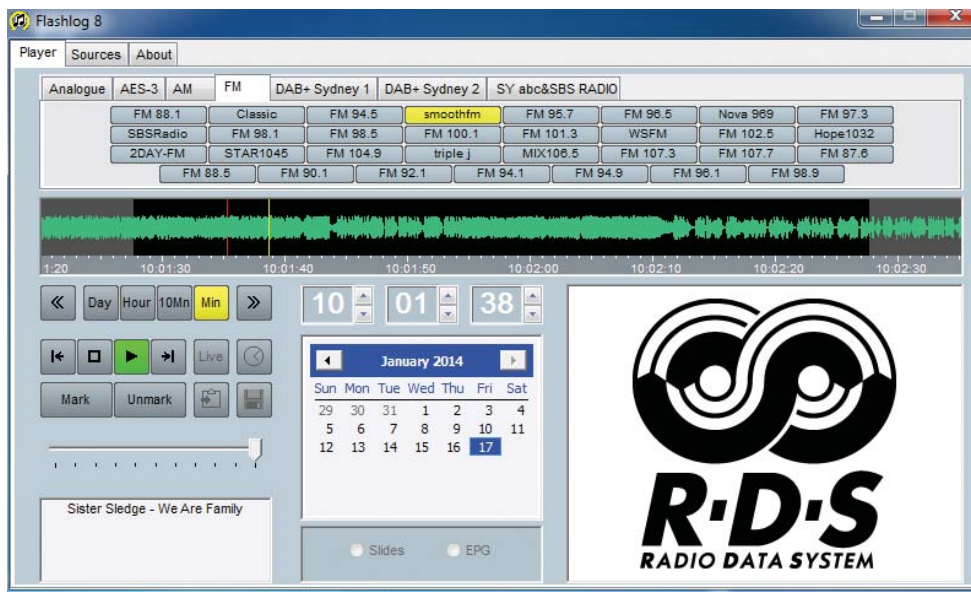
Flashlog 8

Player | Sources | About

Analogue | AES-3 | AM | FM | DAB+ Sydney 1 | DAB+ Sydney 2 | SY abc&SBS RADIO

FM 88.1 | Classic | FM 94.5 | smoothfm | FM 95.7 | FM 96.5 | Nova 969 | FM 97.3
SBSRadio | FM 98.1 | FM 98.5 | FM 100.1 | FM 101.3 | WSFM | FM 102.5 | Hope1032
2DAY-FM | STAR1045 | FM 104.9 | triple j | MIX106.5 | FM 107.3 | FM 107.7 | FM 87.6
FM 88.5 | FM 90.1 | FM 92.1 | FM 94.1 | FM 94.9 | FM 96.1 | FM 98.9

1:20 10:01:30 10:01:40 10:01:50 10:02:00 10:02:10 10:02:20 10:02:30

« Day Hour 10Mn Min »

10 01 38

Live

Mark Unmark

January 2014

| Sun | Mon | Tue | Wed | Thu | Fri | Sat |
|---|---|---|---|---|---|---|
| 29 | 30 | 31 | 1 | 2 | 3 | 4 |
| 5 | 6 | 7 | 8 | 9 | 10 | 11 |
| 12 | 13 | 14 | 15 | 16 | 17 | |

Sister Sledge - We Are Family

Slides EPG

R·D·S
RADIO DATA SYSTEM